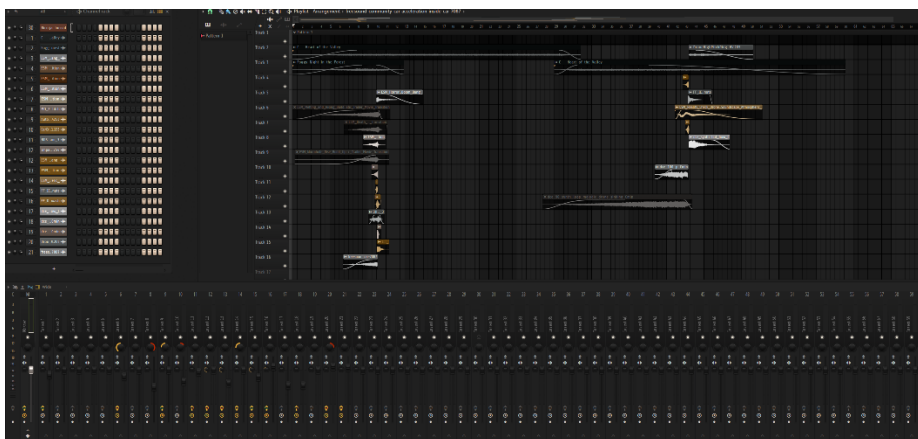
Playlist - Arrangement › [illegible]

Track 1
Track 2
Track 3
Track 4
Track 5
Track 6
Track 7
Track 8
Track 9
Track 10
Track 11
Track 12
Track 13
Track 14
Track 15
Track 16
Track 17

1 2 3 4 5 6 7 8 9 10 11 12 13 14 15 16 17 18 19 20 21 22 23 24 25 26 27 28 29 30 31 32 33 34 35 36 37 38 39 40 41 42 43 44 45 46 47 48 49 50 51 52 53 54 55 56 57 58 59